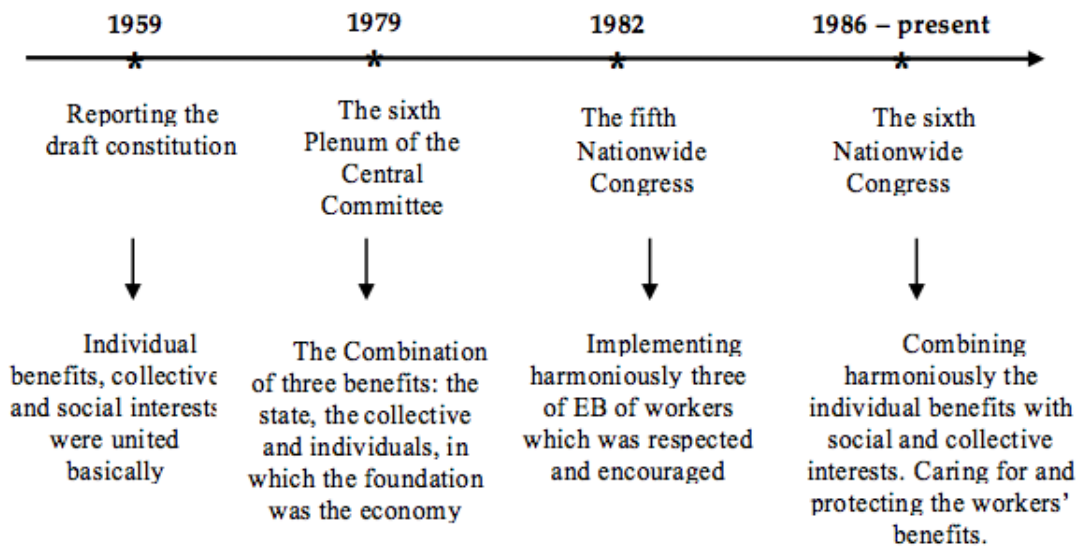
1959

1979

1982

1986 – present

Reporting the draft constitution

The sixth Plenum of the Central Committee

The fifth Nationwide Congress

The sixth Nationwide Congress

Individual benefits, collective and social interests were united basically

The Combination of three benefits: the state, the collective and individuals, in which the foundation was the economy

Implementing harmoniously three of EB of workers which was respected and encouraged

Combining harmoniously the individual benefits with social and collective interests. Caring for and protecting the workers' benefits.